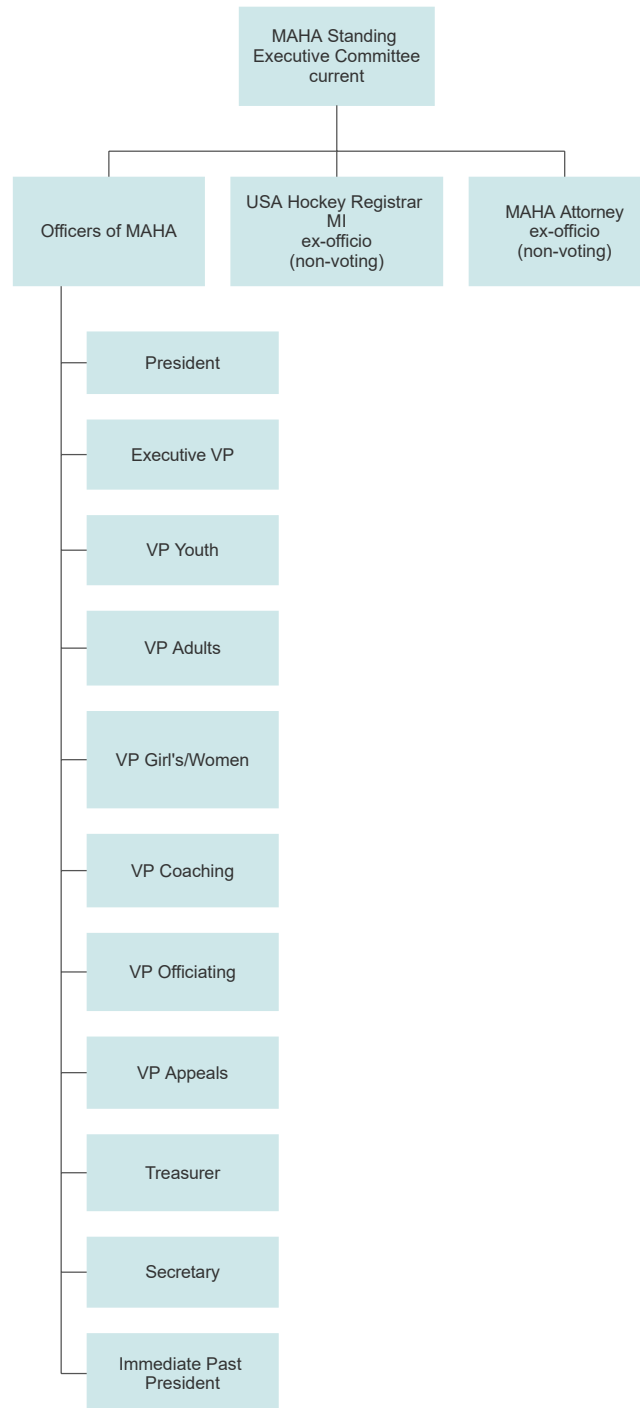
MAHA Standing Executive Committee current

Officers of MAHA

USA Hockey Registrar MI ex-officio (non-voting)

MAHA Attorney ex-officio (non-voting)

President

Executive VP

VP Youth

VP Adults

VP Girl's/Women

VP Coaching

VP Officiating

VP Appeals

Treasurer

Secretary

Immediate Past President